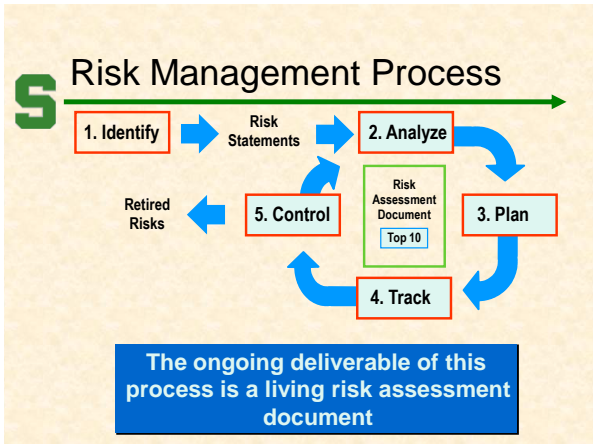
S

Risk Management Process

1. Identify

Risk Statements

2. Analyze

Risk Assessment Document

Top 10

Retired Risks

5. Control

3. Plan

4. Track

The ongoing deliverable of this process is a living risk assessment document